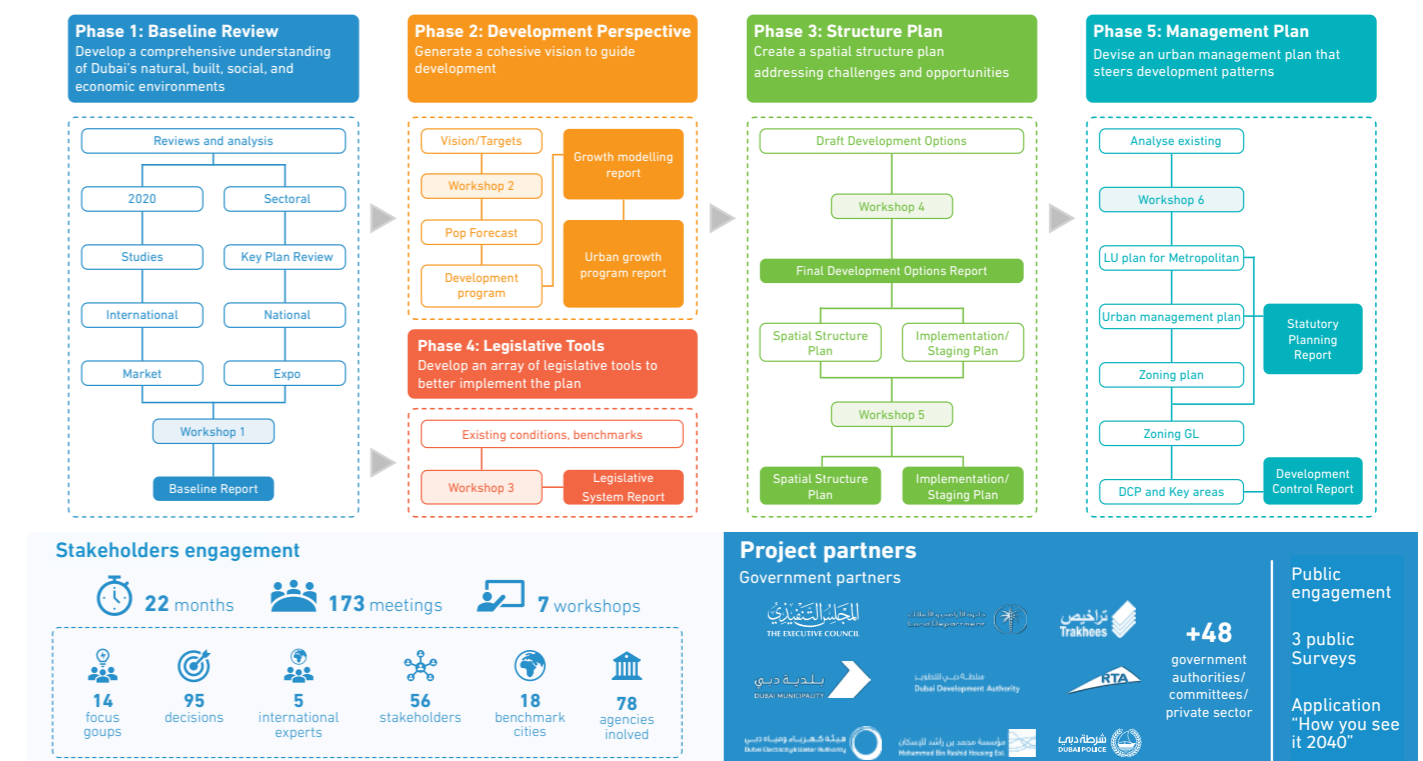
Phase 1: Baseline Review
Develop a comprehensive understanding of Dubai's natural, built, social, and economic environments

Reviews and analysis
2020
Sectoral
Studies
Key Plan Review
International
National
Market
Expo
Workshop 1
Baseline Report

Phase 2: Development Perspective
Generate a cohesive vision to guide development

Vision/Targets
Workshop 2
Pop Forecast
Development program
Growth modelling report
Urban growth program report

Phase 4: Legislative Tools
Develop an array of legislative tools to better implement the plan

Existing conditions, benchmarks
Workshop 3
Legislative System Report

Phase 3: Structure Plan
Create a spatial structure plan addressing challenges and opportunities

Draft Development Options
Workshop 4
Final Development Options Report
Spatial Structure Plan
Implementation/ Staging Plan
Workshop 5
Spatial Structure Plan
Implementation/ Staging Plan

Phase 5: Management Plan
Devise an urban management plan that steers development patterns

Analyse existing
Workshop 6
LU plan for Metropolitan
Urban management plan
Zoning plan
Zoning GL
DCP and Key areas
Statutory Planning Report
Development Control Report

Stakeholders engagement
22 months
173 meetings
7 workshops
14 focus goups
95 decisions
5 international experts
56 stakeholders
18 benchmark cities
78 agencies inolved

Project partners
Government partners
المجلس التنفيذي
THE EXECUTIVE COUNCIL
Land Department
تراخيص
Trakhees
بلدية دبي
DUBAI MUNICIPALITY
منطقة دبي للتطوير
Dubai Development Authority
RTA
هيئة كهرباء ومياه دبي
Dubai Electricity & Water Authority
مؤسسة محمد بن راشد للإسكان
Mohammed Bin Rashid Housing Est.
شرطة دبي
DUBAI POLICE
+48
government authorities/ committees/ private sector

Public engagement
3 public Surveys
Application "How you see it 2040"